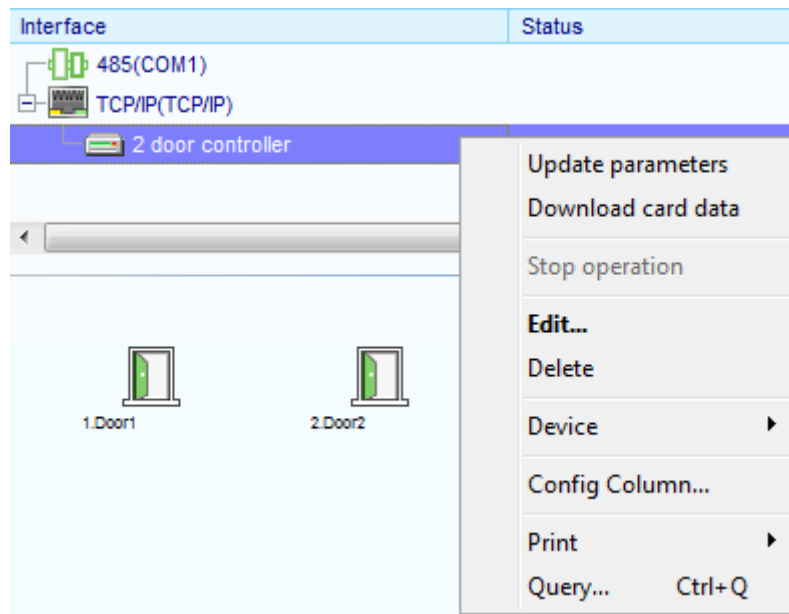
| Interface | Status |
|---|---|
| 485(COM1) | |
| TCP/IP(TCP/IP) | |
| 2 door controller | |

1.Door1

2.Door2

Update parameters
Download card data
Stop operation
Edit...
Delete
Device
Config Column...
Print
Query... Ctrl+Q